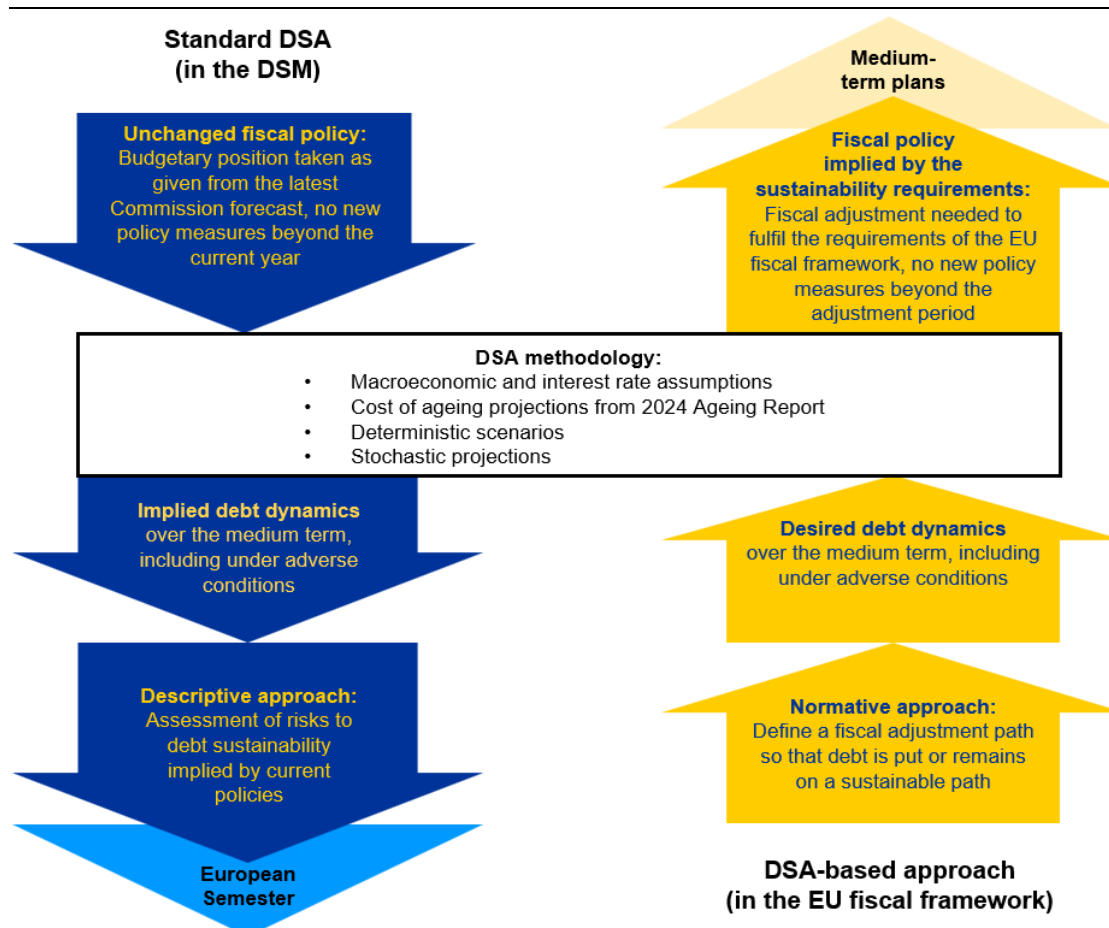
Standard DSA
(in the DSM)

Medium-term plans

Unchanged fiscal policy:
Budgetary position taken as given from the latest Commission forecast, no new policy measures beyond the current year

Fiscal policy implied by the sustainability requirements:
Fiscal adjustment needed to fulfil the requirements of the EU fiscal framework, no new policy measures beyond the adjustment period

DSA methodology:
• Macroeconomic and interest rate assumptions
• Cost of ageing projections from 2024 Ageing Report
• Deterministic scenarios
• Stochastic projections

Implied debt dynamics over the medium term, including under adverse conditions

Desired debt dynamics over the medium term, including under adverse conditions

Descriptive approach:
Assessment of risks to debt sustainability implied by current policies

Normative approach:
Define a fiscal adjustment path so that debt is put or remains on a sustainable path

European Semester

DSA-based approach
(in the EU fiscal framework)